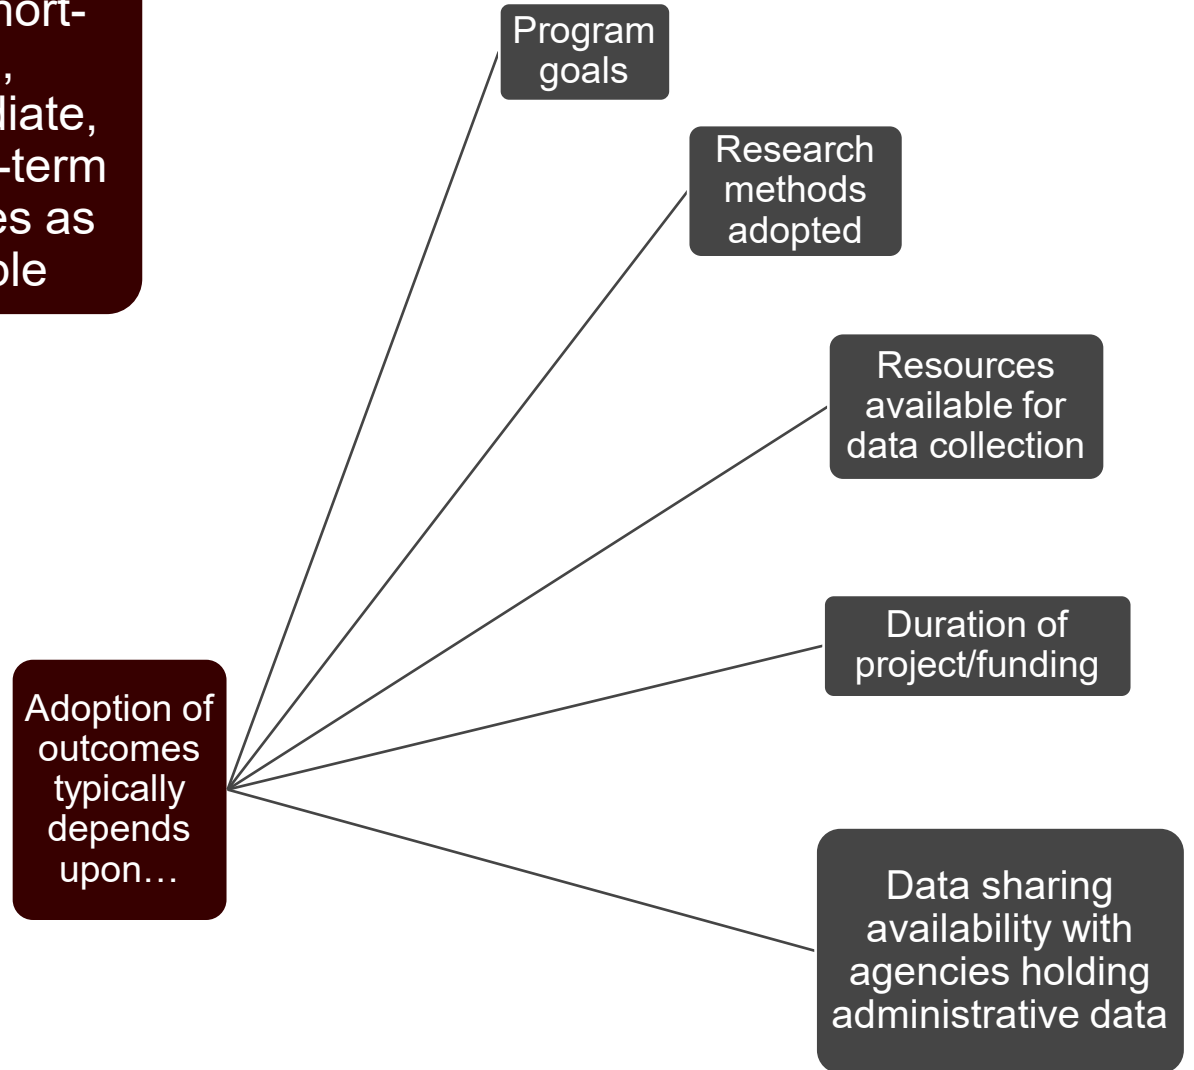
hort-
,
diate,
-term
es as
ble

Program goals

Research methods adopted

Resources available for data collection

Duration of project/funding

Data sharing availability with agencies holding administrative data

Adoption of outcomes typically depends upon…